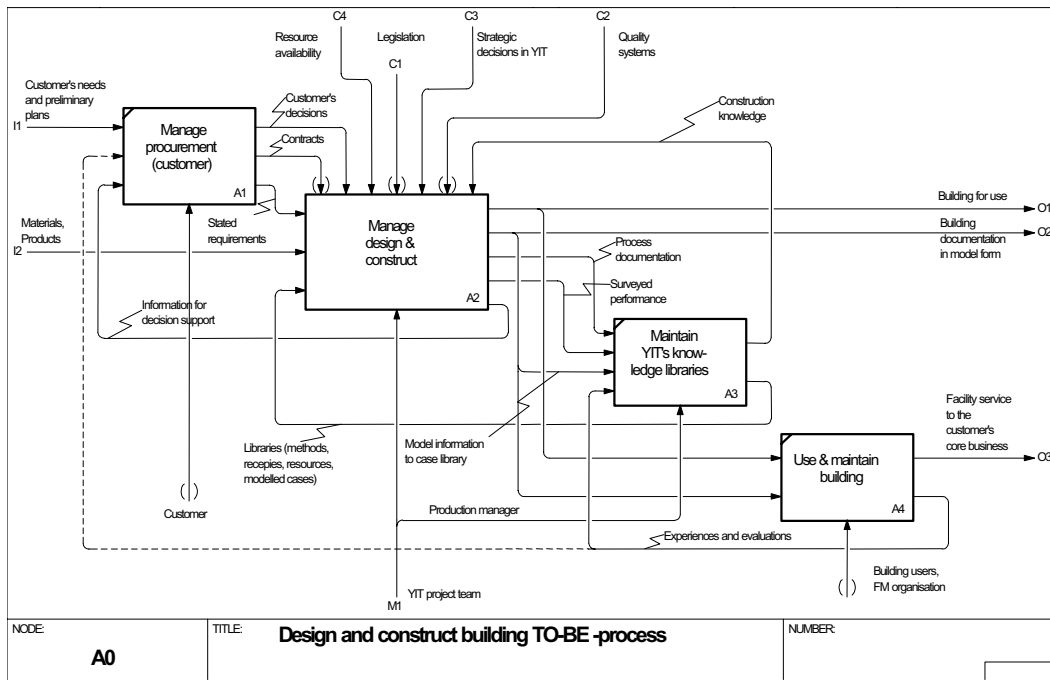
C4

Resource availability

Legislation

C1

C3

Strategic decisions in YIT

C2

Quality systems

Customer's needs and preliminary plans

I1

Customer's decisions

Contracts

Manage procurement (customer)

A1

Construction knowledge

Materials, Products

I2

Stated requirements

Manage design & construct

A2

Building for use

O1

Building documentation in model form

O2

Process documentation

Surveyed performance

Information for decision support

Maintain YIT's knowledge libraries

A3

Libraries (methods, recepies, resources, modelled cases)

Model information to case library

Facility service to the customer's core business

O3

Use & maintain building

A4

Customer

Production manager

Experiences and evaluations

Building users, FM organisation

M1

YIT project team

NODE:

A0

TITLE:

Design and construct building TO-BE -process

NUMBER: